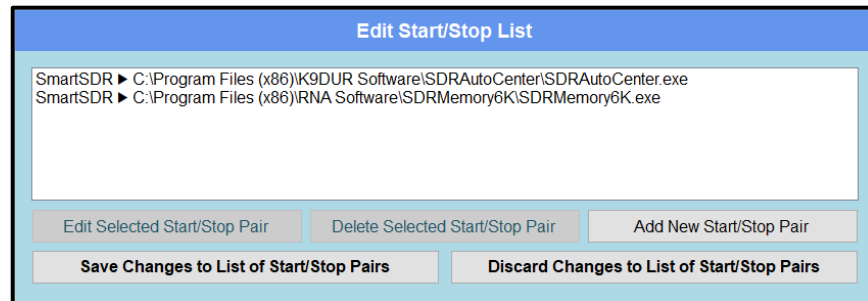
Edit Start/Stop List

SmartSDR ▶ C:\Program Files (x86)\K9DUR Software\SDRAutoCenter\SDRAutoCenter.exe
SmartSDR ▶ C:\Program Files (x86)\RNA Software\SDRMemory6K\SDRMemory6K.exe

Edit Selected Start/Stop Pair
Delete Selected Start/Stop Pair
Add New Start/Stop Pair
Save Changes to List of Start/Stop Pairs
Discard Changes to List of Start/Stop Pairs